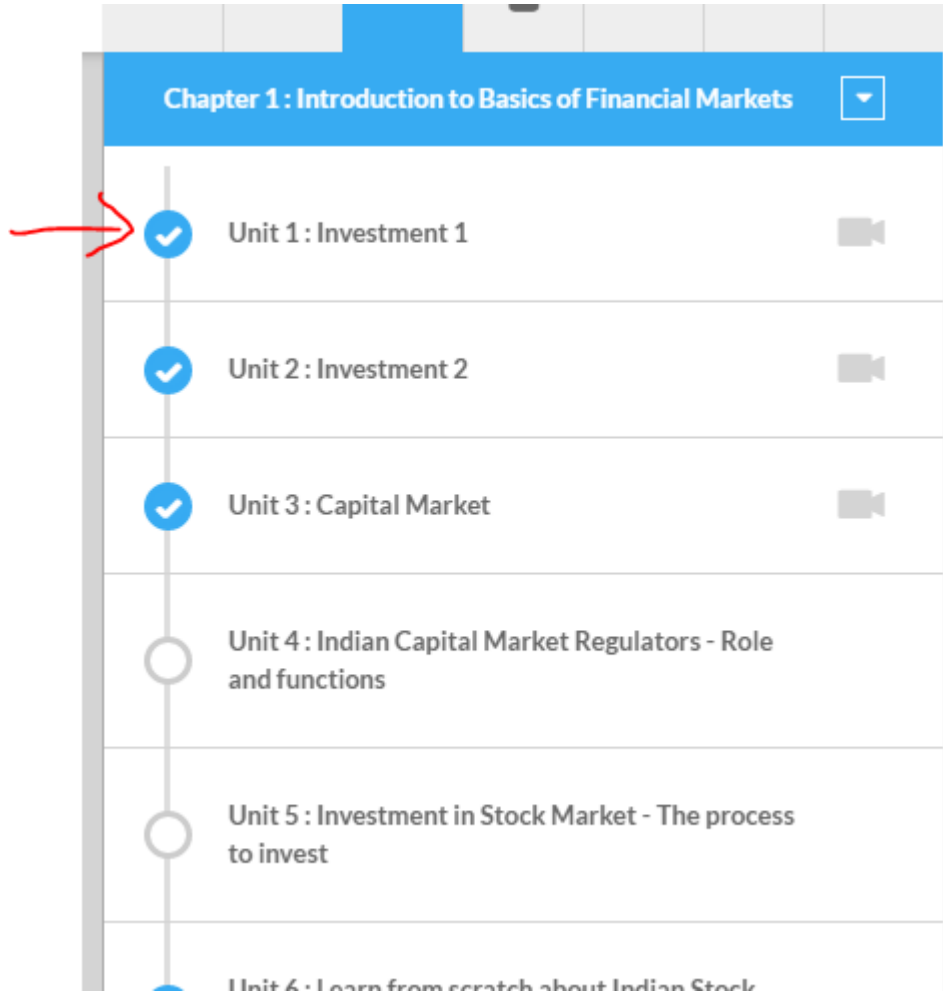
Chapter 1 : Introduction to Basics of Financial Markets

Unit 1 : Investment 1

Unit 2 : Investment 2

Unit 3 : Capital Market

Unit 4 : Indian Capital Market Regulators - Role and functions

Unit 5 : Investment in Stock Market - The process to invest

Unit 6 : Learn from scratch about Indian Stock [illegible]